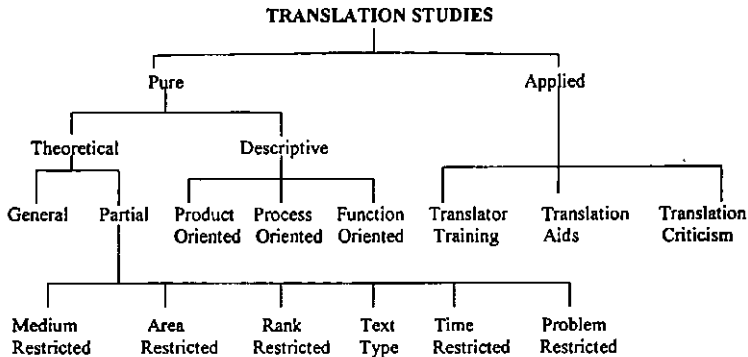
TRANSLATION STUDIES

Pure

Applied

Theoretical

Descriptive

General

Partial

Product Oriented

Process Oriented

Function Oriented

Translator Training

Translation Aids

Translation Criticism

Medium Restricted

Area Restricted

Rank Restricted

Text Type

Time Restricted

Problem Restricted